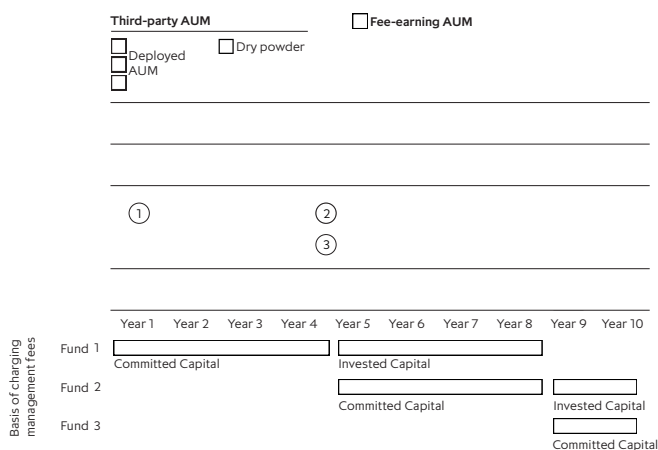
Third-party AUM

Fee-earning AUM

Deployed AUM

Dry powder

1

2

3

Year 1 Year 2 Year 3 Year 4 Year 5 Year 6 Year 7 Year 8 Year 9 Year 10

Basis of charging management fees

Fund 1

Committed Capital

Invested Capital

Fund 2

Committed Capital

Invested Capital

Fund 3

Committed Capital